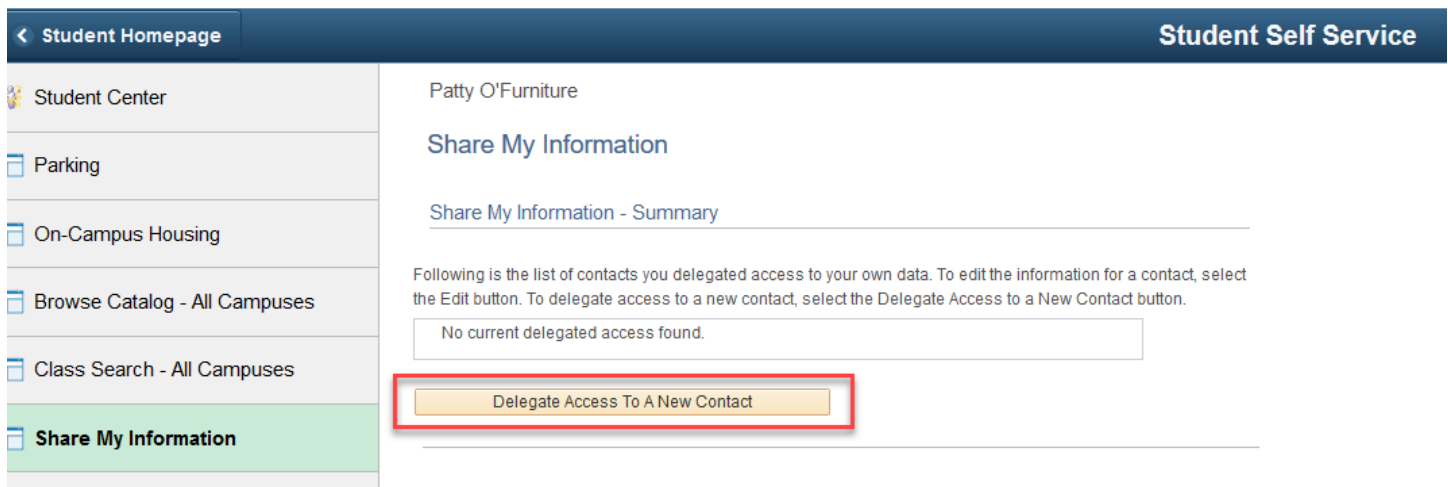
Student Homepage

Student Self Service

Student Center

Parking

On-Campus Housing

Browse Catalog - All Campuses

Class Search - All Campuses

Share My Information

Patty O'Furniture

Share My Information

Share My Information - Summary

Following is the list of contacts you delegated access to your own data. To edit the information for a contact, select the Edit button. To delegate access to a new contact, select the Delegate Access to a New Contact button.

No current delegated access found.

Delegate Access To A New Contact